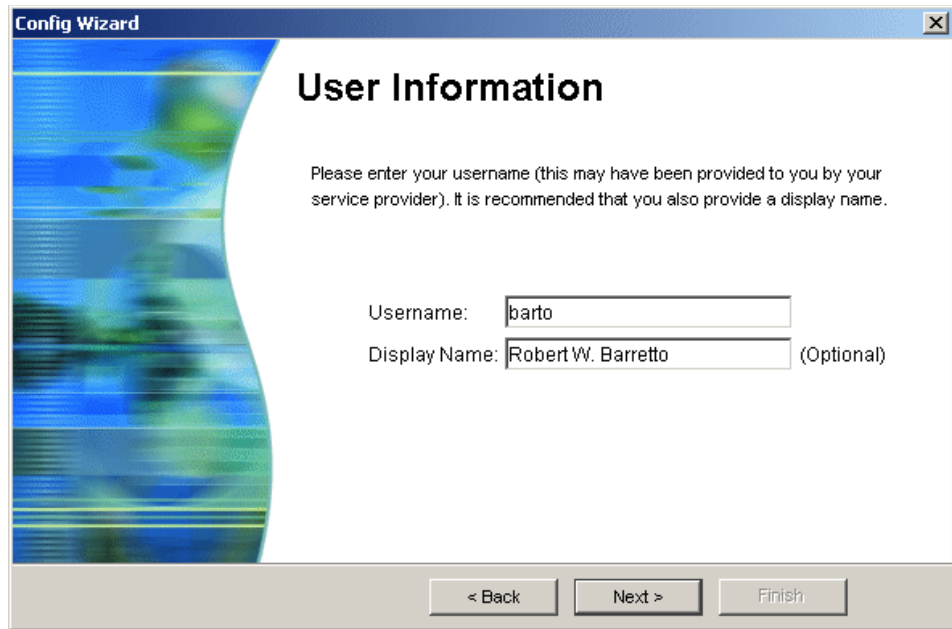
Config Wizard

User Information

Please enter your username (this may have been provided to you by your service provider). It is recommended that you also provide a display name.

Username: barto
Display Name: Robert W. Barretto (Optional)

< Back
Next >
Finish